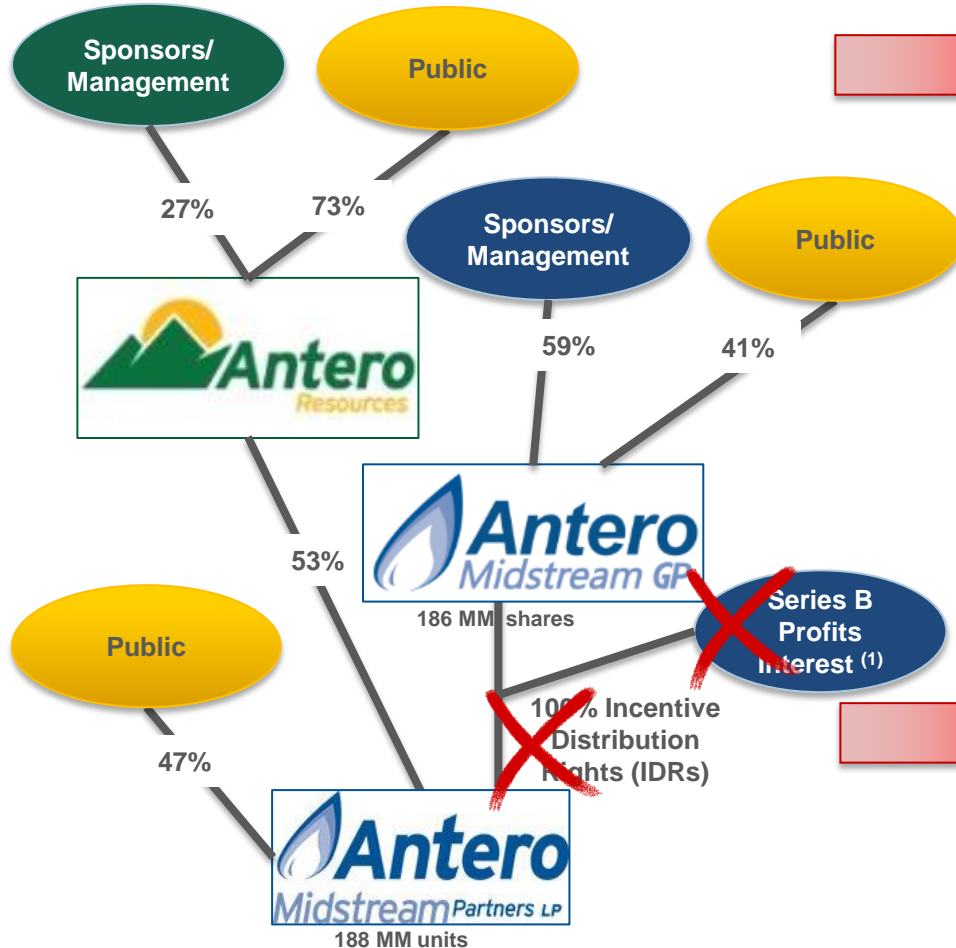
Sponsors/ Management

Public

27%

73%

Sponsors/ Management

Public

Antero Resources

59%

41%

Antero Midstream GP

186 MM shares

53%

Series B Profits Interest $^{(1)}$

Public

100% Incentive Distribution Rights (IDRs)

47%

Antero Midstream Partners LP

188 MM units